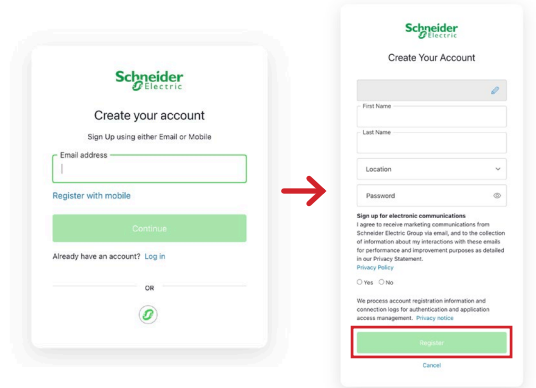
Schneider Electric

Create your account

Sign Up using either Email or Mobile

Email address

Register with mobile

Continue

Already have an account? Log in

OR

Schneider Electric

Create Your Account

First Name

Last Name

Location

Password

Sign up for electronic communications
I agree to receive marketing communications from Schneider Electric Group via email, and to the collection of information about my interactions with these emails for performance and improvement purposes as detailed in our Privacy Statement.
Privacy Policy

Yes No

We process account registration information and connection logs for authentication and application access management. Privacy notice

Register

Cancel